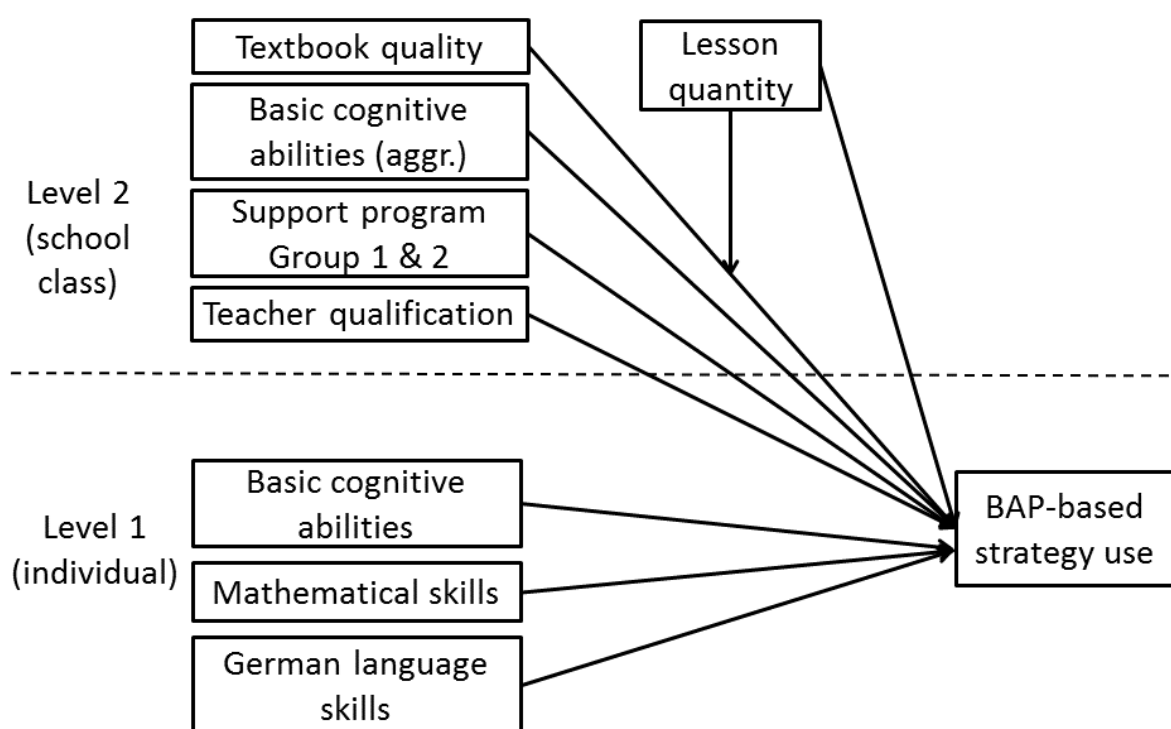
Textbook quality

Lesson quantity

Basic cognitive abilities (aggr.)

Level 2 (school class)

Support program Group 1 & 2

Teacher qualification

Basic cognitive abilities

Level 1 (individual)

BAP-based strategy use

Mathematical skills

German language skills